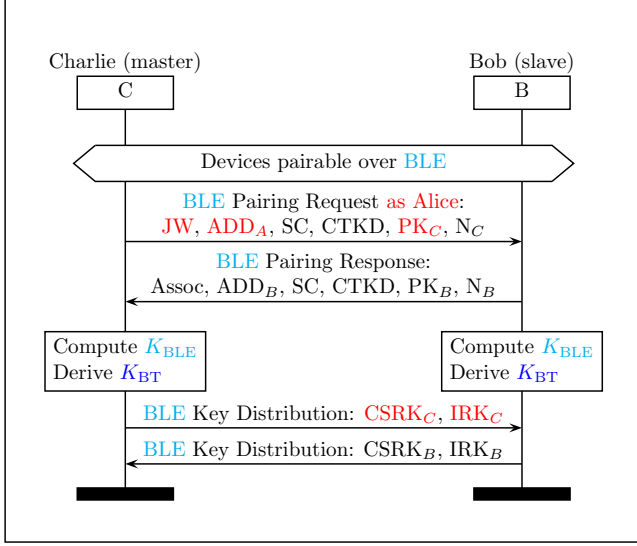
Charlie (master)

C

Bob (slave)

B

Devices pairable over BLE

BLE Pairing Request as Alice:
JW, $ADD_A$, SC, CTKD, $PK_C$, $N_C$

BLE Pairing Response:
Assoc, $ADD_B$, SC, CTKD, $PK_B$, $N_B$

Compute $K_{BLE}$
Derive $K_{BT}$

Compute $K_{BLE}$
Derive $K_{BT}$

BLE Key Distribution: $CSRK_C$, $IRK_C$

BLE Key Distribution: $CSRK_B$, $IRK_B$